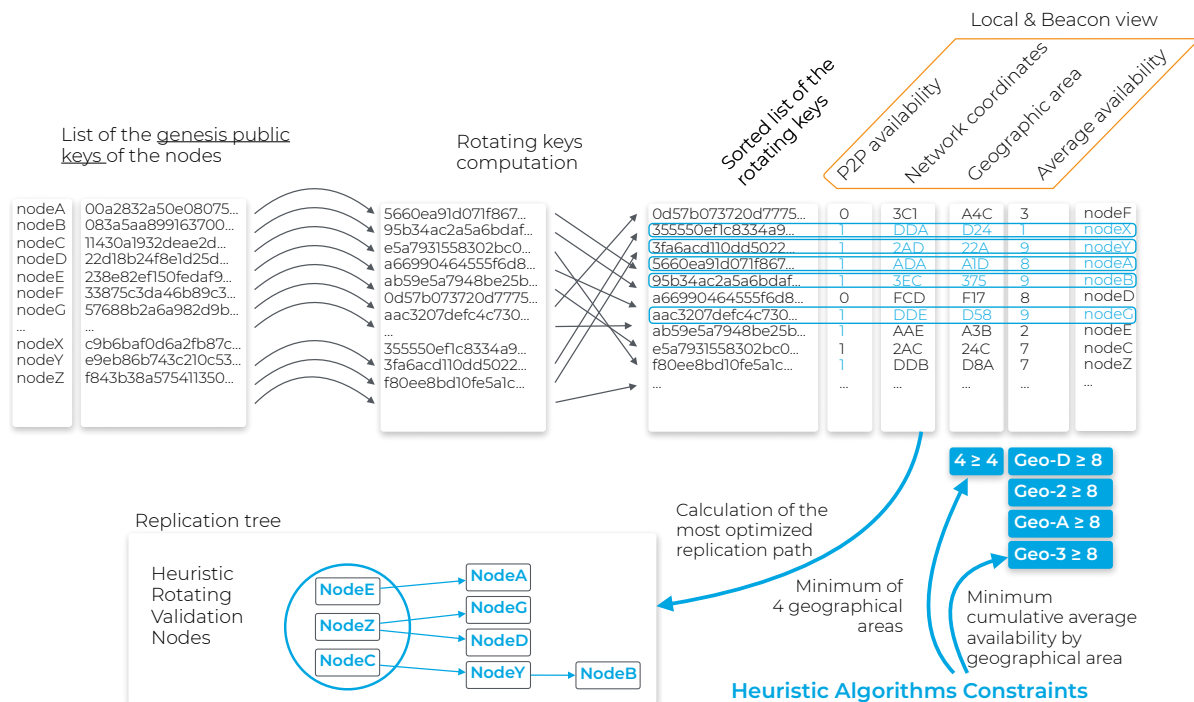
Local & Beacon view

List of the genesis public keys of the nodes

Rotating keys computation

Sorted list of the rotating keys

P2P availability

Network coordinates

Geographic area

Average availability

| nodeA | 00a2832a50e08075... |
|---|---|
| nodeB | 083a5aa899163700... |
| nodeC | 11430a1932deae2d... |
| nodeD | 22d18b24f8e1d25d... |
| nodeE | 238e82ef150fedaf9... |
| nodeF | 33875c3da46b89c3... |
| nodeG | 57688b2a6a982d9b... |
| ... | ... |
| nodeX | c9b6baf0d6a2fb87c... |
| nodeY | e9eb86b743c210c53... |
| nodeZ | f843b38a575411350... |

5660ea91d071f867...
95b34ac2a5a6bdaf...
e5a7931558302bc0...
a66990464555f6d8...
ab59e5a7948be25b...
0d57b073720d7775...
aac3207defc4c730...
...
355550ef1c8334a9...
3fa6acd110dd5022...
f80ee8bd10fe5a1c...

| | | | | | |
|---|---|---|---|---|---|
| 0d57b073720d7775... | 0 | 3C1 | A4C | 3 | nodeF |
| 355550ef1c8334a9... | 1 | DDA | D24 | 1 | nodeX |
| 3fa6acd110dd5022... | 1 | 2AD | 22A | 9 | nodeY |
| 5660ea91d071f867... | 1 | ADA | A1D | 8 | nodeA |
| 95b34ac2a5a6bdaf... | 1 | 3EC | 375 | 9 | nodeB |
| a66990464555f6d8... | 0 | FCD | F17 | 8 | nodeD |
| aac3207defc4c730... | 1 | DDE | D58 | 9 | nodeG |
| ab59e5a7948be25b... | 1 | AAE | A3B | 2 | nodeE |
| e5a7931558302bc0... | 1 | 2AC | 24C | 7 | nodeC |
| f80ee8bd10fe5a1c... | 1 | DDB | D8A | 7 | nodeZ |
| ... | ... | ... | ... | ... | ... |

4 ≥ 4
Geo-D ≥ 8
Geo-2 ≥ 8
Geo-A ≥ 8
Geo-3 ≥ 8

Replication tree

Heuristic Rotating Validation Nodes

NodeE
NodeZ
NodeC
NodeA
NodeG
NodeD
NodeY
NodeB

Calculation of the most optimized replication path

Minimum of 4 geographical areas

Minimum cumulative average availability by geographical area

Heuristic Algorithms Constraints